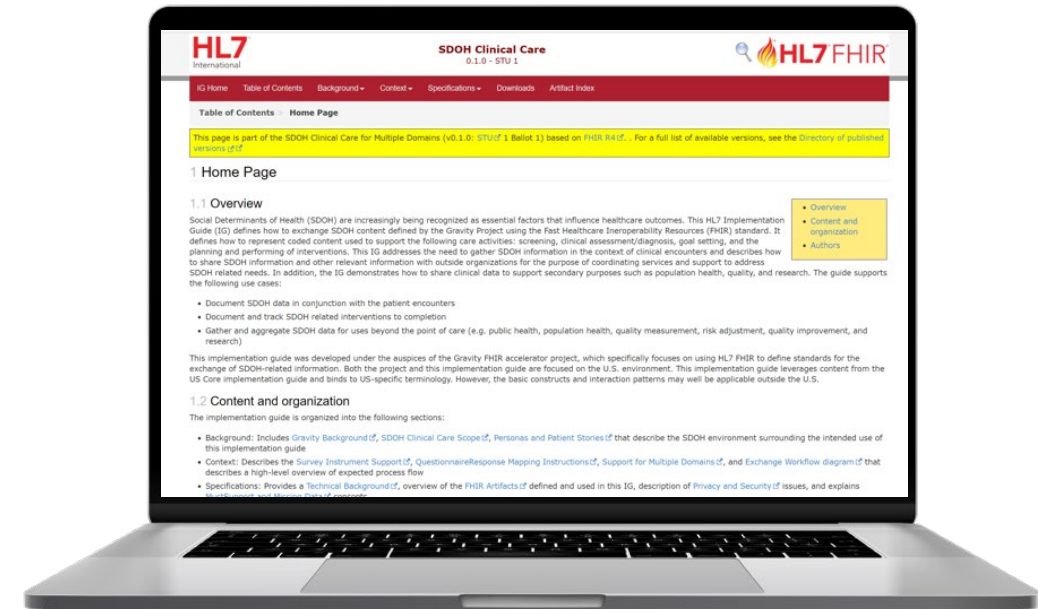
HL7 International

SDOH Clinical Care
0.1.0 - STU 1

HL7 FHIR

IG Home | Table of Contents | Background ▾ | Context ▾ | Specifications ▾ | Downloads | Artifact Index

Table of Contents > Home Page

This page is part of the SDOH Clinical Care for Multiple Domains (v0.1.0: STU 1 Ballot 1) based on FHIR R4. . For a full list of available versions, see the Directory of published versions

1 Home Page

1.1 Overview

- Overview
- Content and organization
- Authors

Social Determinants of Health (SDOH) are increasingly being recognized as essential factors that influence healthcare outcomes. This HL7 Implementation Guide (IG) defines how to exchange SDOH content defined by the Gravity Project using the Fast Healthcare Ineroperability Resources (FHIR) standard. It defines how to represent coded content used to support the following care activities: screening, clinical assessment/diagnosis, goal setting, and the planning and performing of interventions. This IG addresses the need to gather SDOH information in the context of clinical encounters and describes how to share SDOH information and other relevant information with outside organizations for the purpose of coordinating services and support to address SDOH related needs. In addition, the IG demonstrates how to share clinical data to support secondary purposes such as population health, quality, and research. The guide supports the following use cases:

- Document SDOH data in conjunction with the patient encounters
- Document and track SDOH related interventions to completion
- Gather and aggregate SDOH data for uses beyond the point of care (e.g. public health, population health, quality measurement, risk adjustment, quality improvement, and research)

This implementation guide was developed under the auspices of the Gravity FHIR accelerator project, which specifically focuses on using HL7 FHIR to define standards for the exchange of SDOH-related information. Both the project and this implementation guide are focused on the U.S. environment. This implementation guide leverages content from the US Core implementation guide and binds to US-specific terminology. However, the basic constructs and interaction patterns may well be applicable outside the U.S.

1.2 Content and organization

The implementation guide is organized into the following sections:

- Background: Includes Gravity Background, SDOH Clinical Care Scope, Personas and Patient Stories that describe the SDOH environment surrounding the intended use of this implementation guide
- Context: Describes the Survey Instrument Support, QuestionnaireResponse Mapping Instructions, Support for Multiple Domains, and Exchange Workflow diagram that describes a high-level overview of expected process flow
- Specifications: Provides a Technical Background, overview of the FHIR Artifacts defined and used in this IG, description of Privacy and Security issues, and explains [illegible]